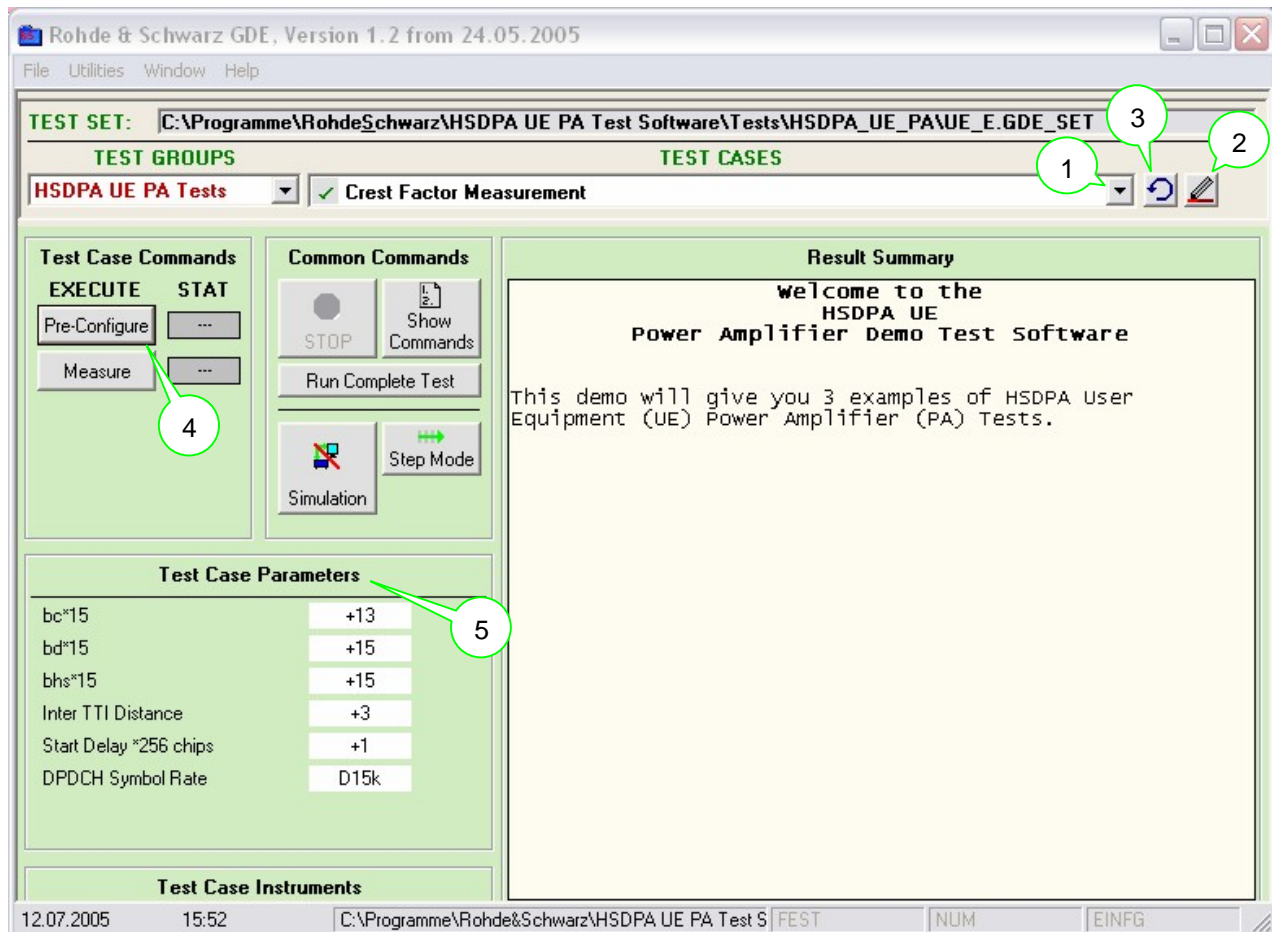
Rohde & Schwarz GDE, Version 1.2 from 24.05.2005

File Utilities Window Help

TEST SET: C:\Programme\RohdeSchwarz\HSDPA UE PA Test Software\Tests\HSDPA_UE_PA\UE_E.GDE_SET

3

2

TEST GROUPS

TEST CASES

1

HSDPA UE PA Tests

✓ Crest Factor Measurement

Test Case Commands

EXECUTE STAT

Pre-Configure ---

Measure ---

4

Common Commands

STOP

Show Commands

Run Complete Test

Simulation

Step Mode

Result Summary

Welcome to the
HSDPA UE
Power Amplifier Demo Test Software

This demo will give you 3 examples of HSDPA User Equipment (UE) Power Amplifier (PA) Tests.

Test Case Parameters

5

| | |
|---|---|
| bc*15 | +13 |
| bd*15 | +15 |
| bhs*15 | +15 |
| Inter TTI Distance | +3 |
| Start Delay *256 chips | +1 |
| DPDCH Symbol Rate | D15k |

Test Case Instruments

12.07.2005 15:52 C:\Programme\Rohde&Schwarz\HSDPA UE PA Test S FEST NUM EINFG